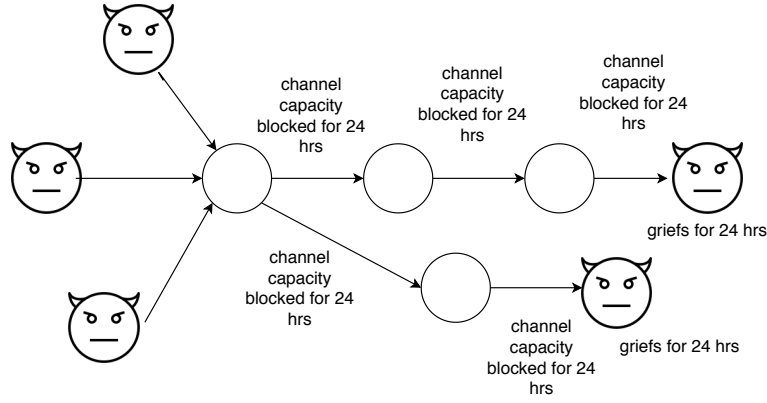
channel capacity blocked for 24 hrs

channel capacity blocked for 24 hrs

channel capacity blocked for 24 hrs

griefs for 24 hrs

channel capacity blocked for 24 hrs

channel capacity blocked for 24 hrs

griefs for 24 hrs